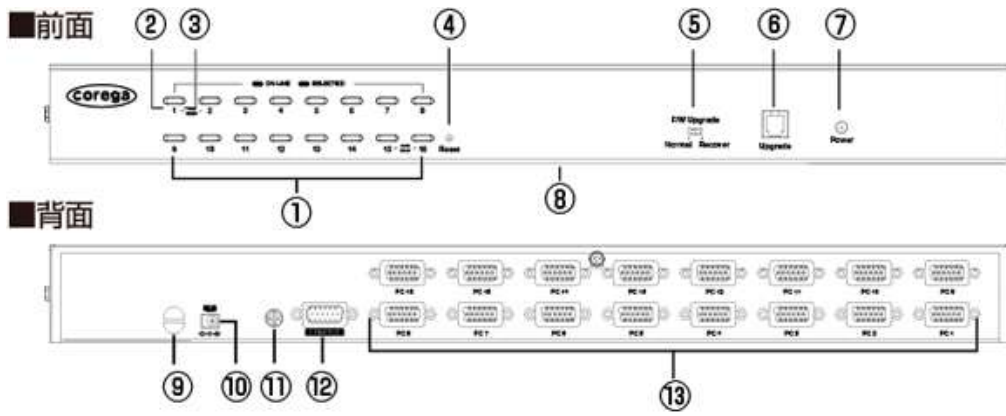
■前面

② ③ ④ ⑤ ⑥ ⑦

corega

ON LINE SELECTED

1 2 3 4 5 6 7 8

9 10 11 12 13 14 15 16

Reset

F/W Upgrade

Normal Recover

Upgrade

Power

①

⑧

■背面

PC 16 PC 15 PC 14 PC 13 PC 12 PC 11 PC 10 PC 9

PC 8 PC 7 PC 6 PC 5 PC 4 PC 3 PC 2 PC 1

⑨ ⑩ ⑪ ⑫ ⑬